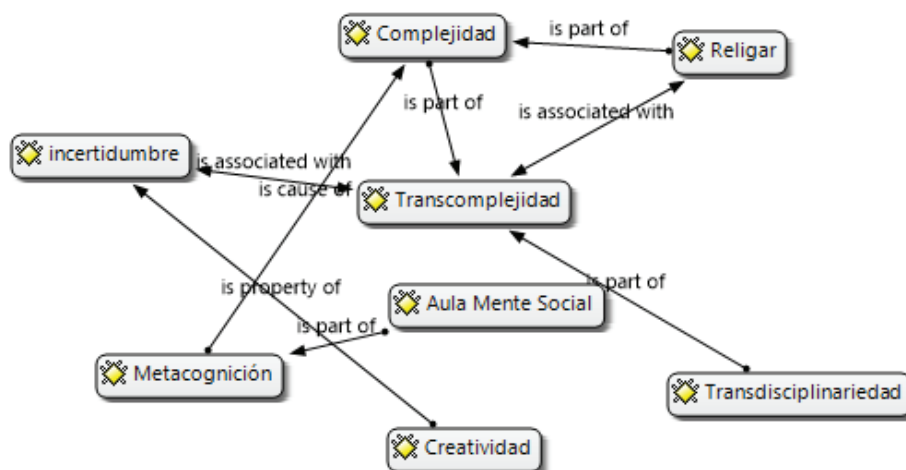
Complejidad
is part of
Religar
is part of
is associated with
incertidumbre
is associated with
is cause of
Transcomplejidad
is property of
is part of
Aula Mente Social
is part of
Metacognición
Transdisciplinariedad
Creatividad